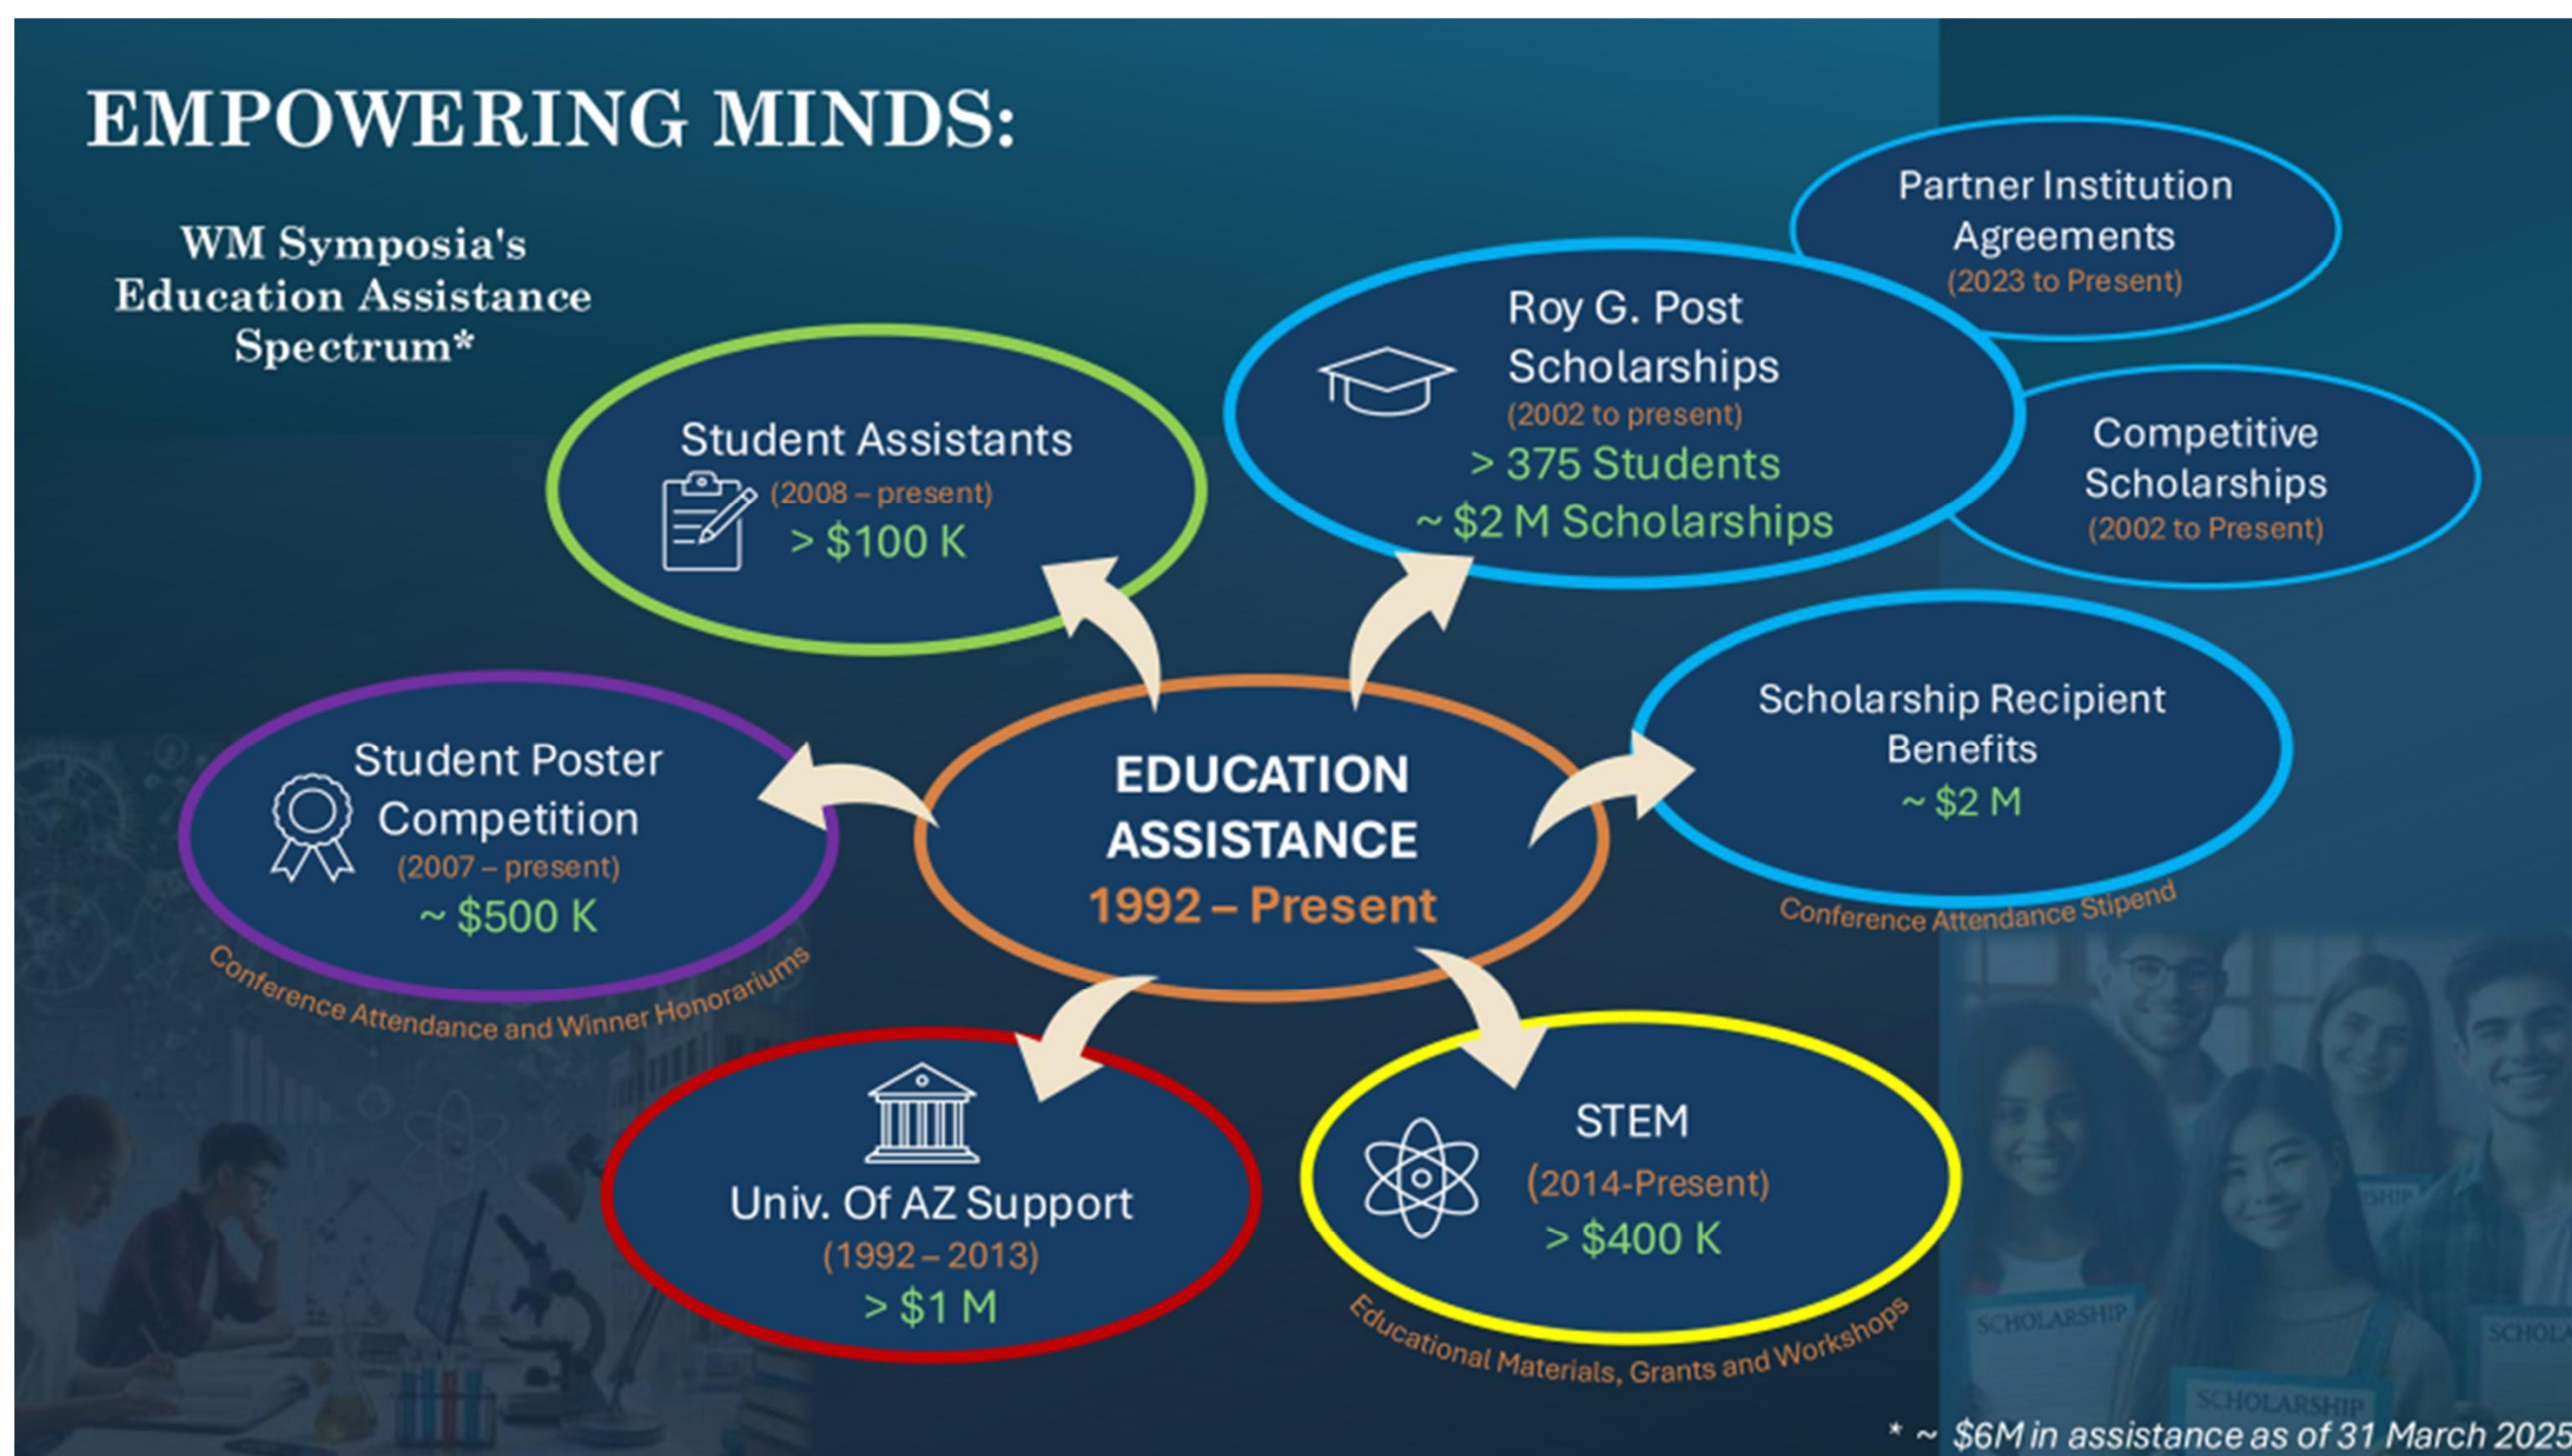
EMPOWERING MINDS:

WM Symposia's Education Assistance Spectrum*

Partner Institution Agreements
(2023 to Present)

Roy G. Post Scholarships
(2002 to present)
> 375 Students
~ $2 M Scholarships

Competitive Scholarships
(2002 to Present)

Student Assistants
(2008 – present)
> $100 K

Scholarship Recipient Benefits
~ $2 M
Conference Attendance Stipend

Student Poster Competition
(2007 – present)
~ $500 K
Conference Attendance and Winner Honorariums

EDUCATION ASSISTANCE
1992 – Present

Univ. Of AZ Support
(1992 – 2013)
> $1 M

STEM
(2014-Present)
> $400 K
Educational Materials, Grants and Workshops

SCHOLARSHIP
SCHOLARSHIP
SCHOLA

* ~ $6M in assistance as of 31 March 2025